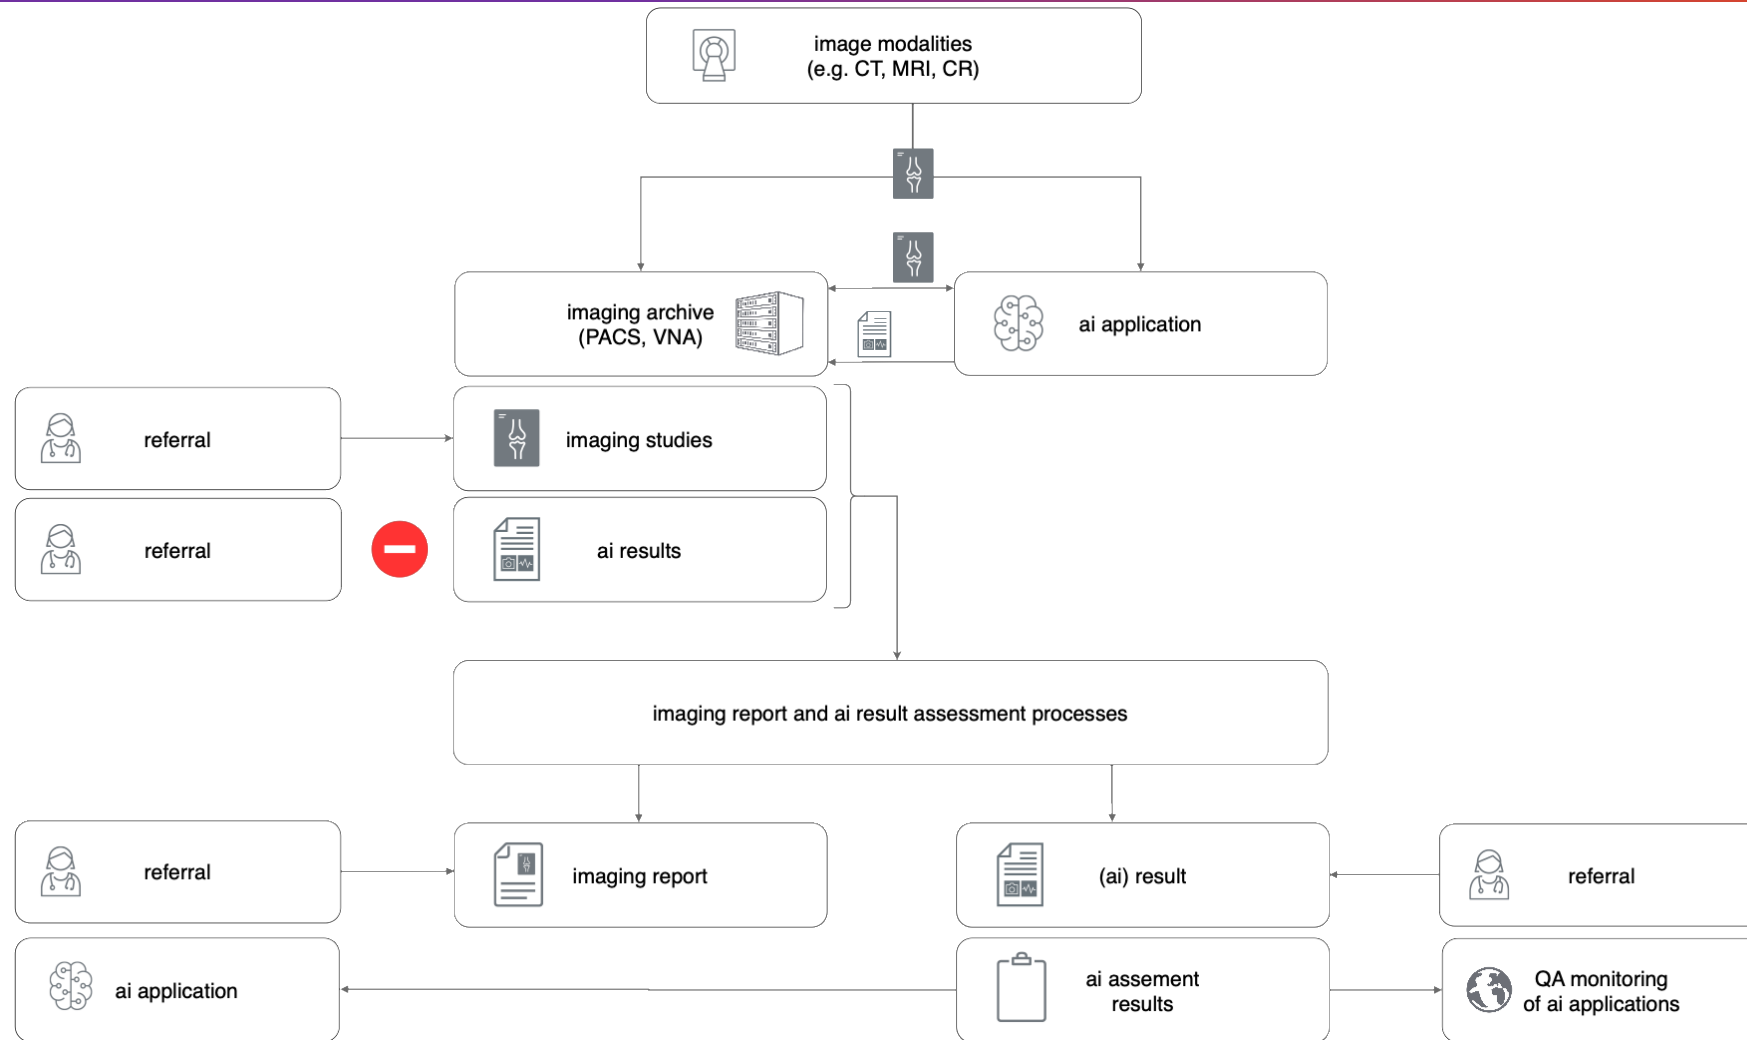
image modalities
(e.g. CT, MRI, CR)

imaging archive
(PACS, VNA)

ai application

referral

imaging studies

referral

ai results

imaging report and ai result assessment processes

referral

imaging report

(ai) result

referral

ai application

ai assement
results

QA monitoring
of ai applications